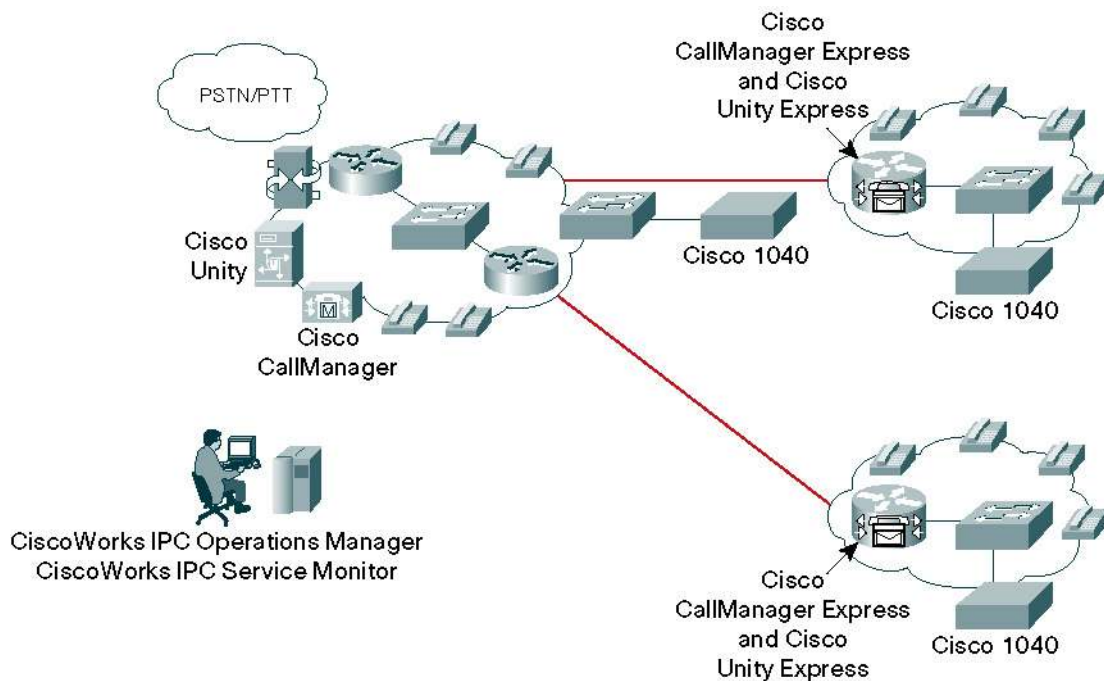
Cisco CallManager Express and Cisco Unity Express

PSTN/PTT

Cisco Unity

Cisco CallManager

Cisco 1040

Cisco 1040

CiscoWorks IPC Operations Manager
CiscoWorks IPC Service Monitor

Cisco CallManager Express and Cisco Unity Express

Cisco 1040